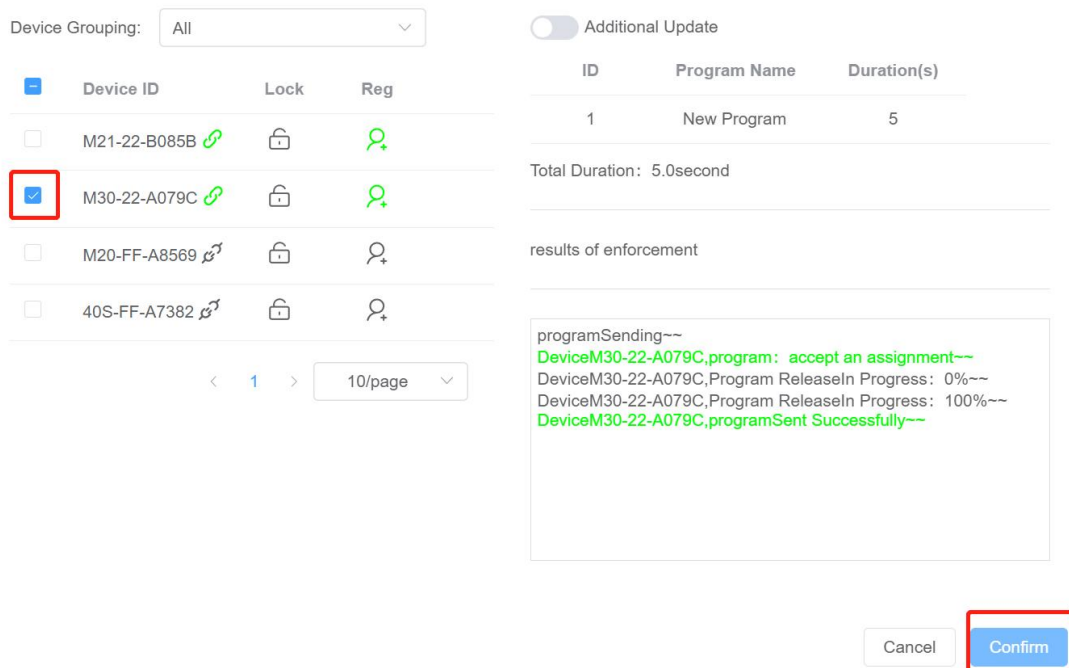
Device Grouping: All

| Device ID | Lock | Reg |
|---|---|---|
| M21-22-B085B | | |
| M30-22-A079C | | |
| M20-FF-A8569 | | |
| 40S-FF-A7382 | | |

< 1 > 10/page

Additional Update

| ID | Program Name | Duration(s) |
|---|---|---|
| 1 | New Program | 5 |

Total Duration: 5.0second

results of enforcement

programSending~~
DeviceM30-22-A079C,program: accept an assignment~~
DeviceM30-22-A079C,Program ReleaseIn Progress: 0%~~
DeviceM30-22-A079C,Program ReleaseIn Progress: 100%~~
DeviceM30-22-A079C,programSent Successfully~~

Cancel Confirm